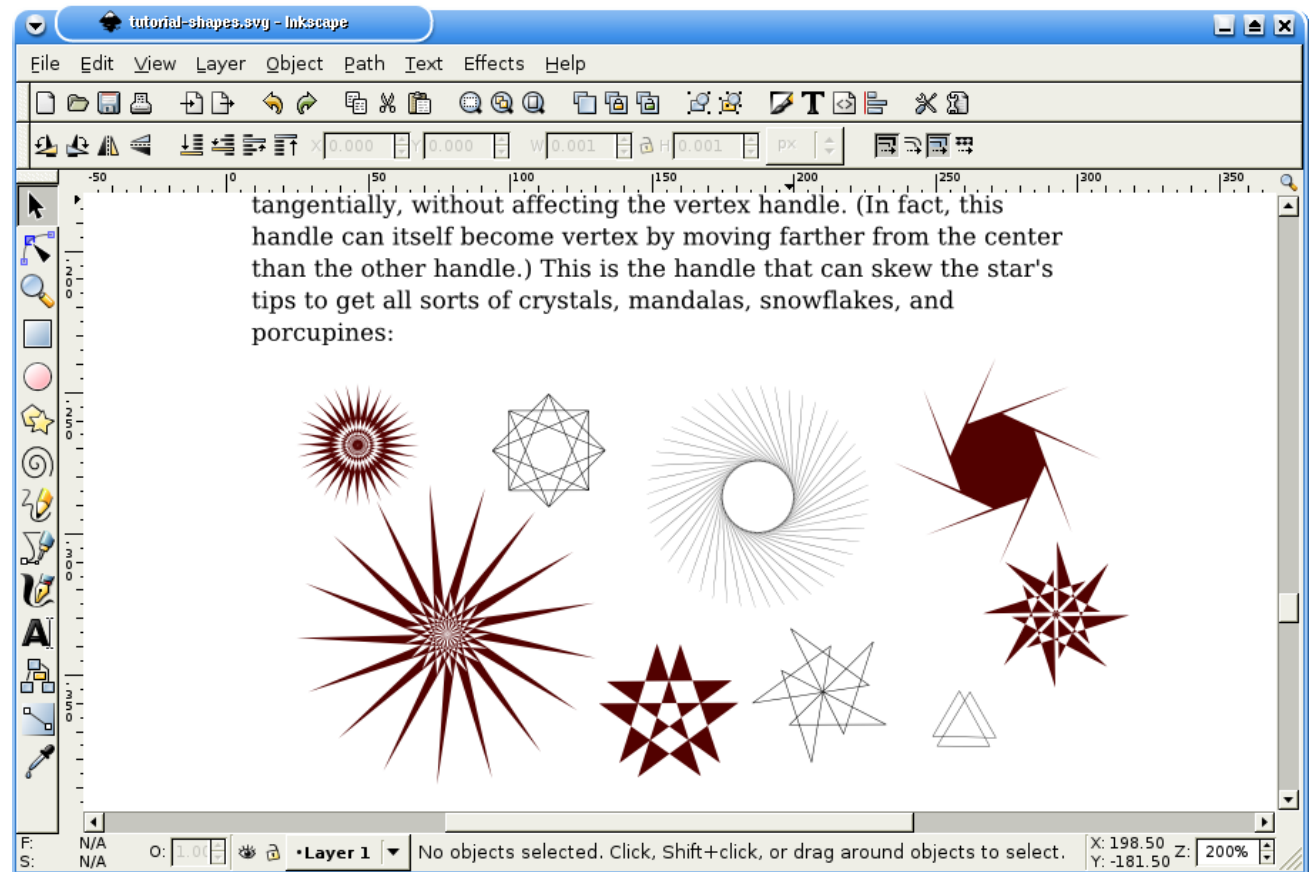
tutorial-shapes.svg - Inkscape

File Edit View Layer Object Path Text Effects Help

X 0.000 Y 0.000 W 0.001 H 0.001 px

-50 0 50 100 150 200 250 300 350

tangentially, without affecting the vertex handle. (In fact, this handle can itself become vertex by moving farther from the center than the other handle.) This is the handle that can skew the star's tips to get all sorts of crystals, mandalas, snowflakes, and porcupines:

F: N/A S: N/A O: 1.00 •Layer 1 No objects selected. Click, Shift+click, or drag around objects to select. X: 198.50 Y: -181.50 Z: 200%